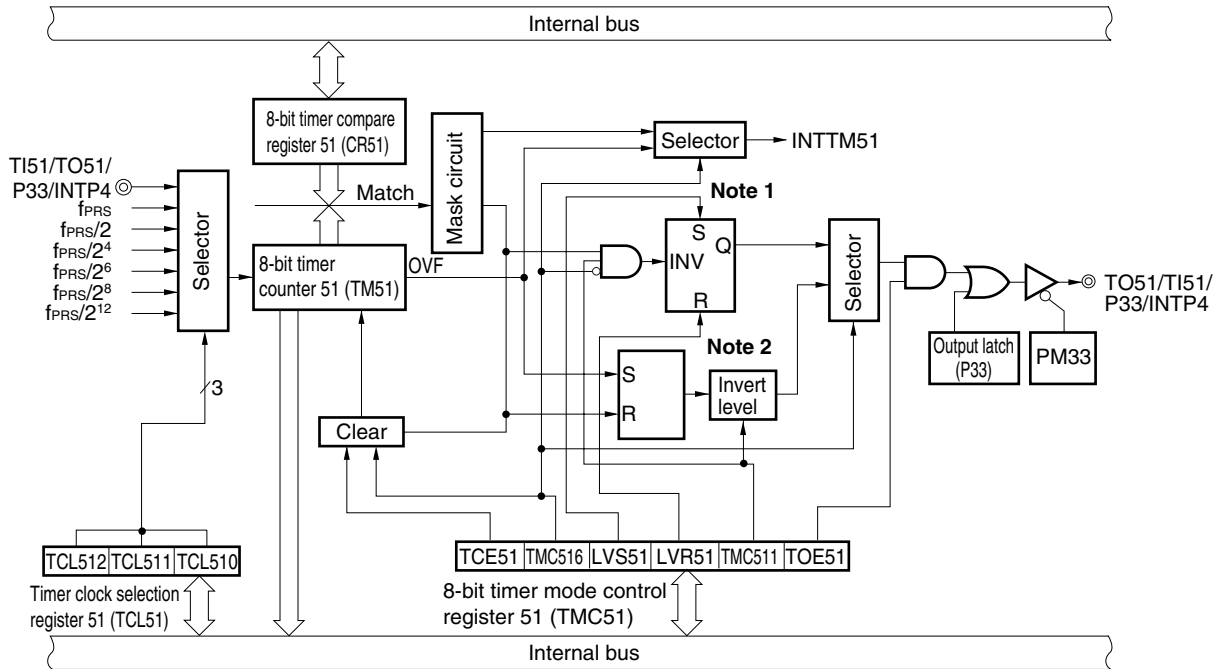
Internal bus

8-bit timer compare register 51 (CR51)

Mask circuit

Selector

INTTM51

TI51/TO51/ P33/INTP4

$f_{PRS}$
$f_{PRS}/2$
$f_{PRS}/2^4$
$f_{PRS}/2^6$
$f_{PRS}/2^8$
$f_{PRS}/2^{12}$

Selector

Match

8-bit timer counter 51 (TM51)

OVF

Note 1

S
Q
INV
R

Selector

TO51/TI51/ P33/INTP4

Output latch (P33)

PM33

Note 2

S
R

Invert level

Clear

3

TCL512 | TCL511 | TCL510

Timer clock selection register 51 (TCL51)

TCE51 | TMC516 | LVS51 | LVR51 | TMC511 | TOE51

8-bit timer mode control register 51 (TMC51)

Internal bus